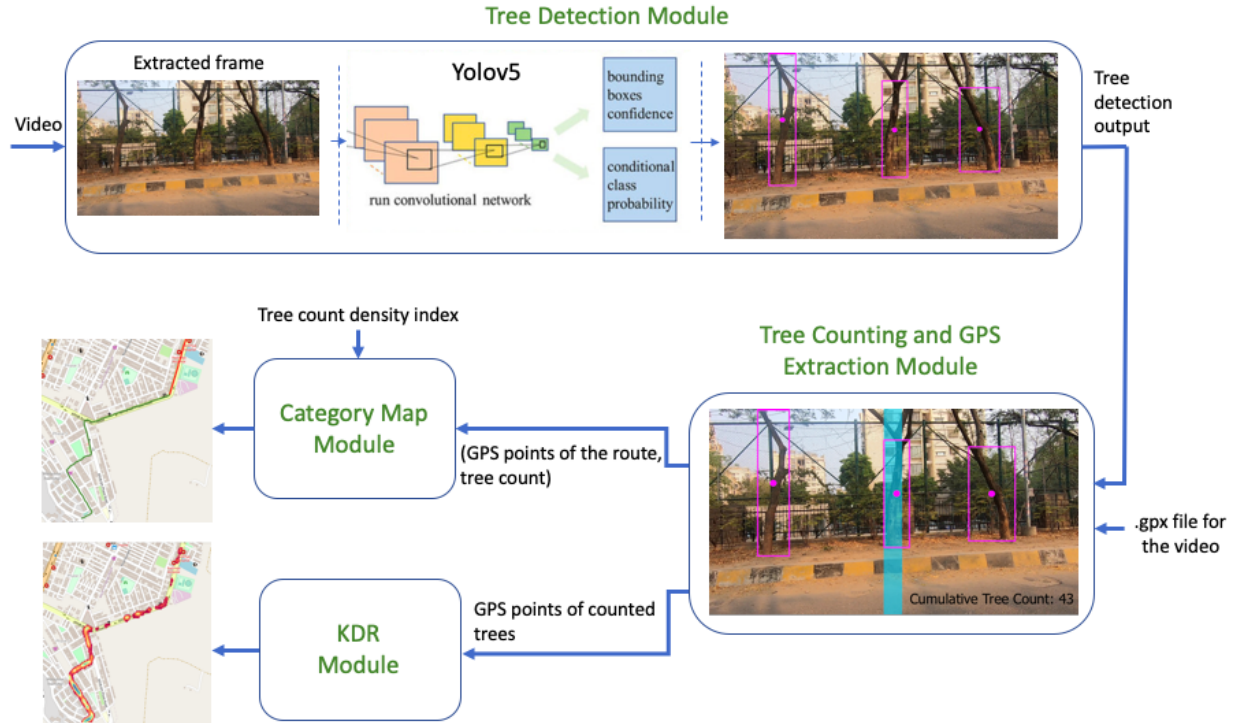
Tree Detection Module

Video

Extracted frame

Yolov5

run convolutional network

bounding boxes confidence

conditional class probability

Tree detection output

Tree count density index

Category Map Module

Tree Counting and GPS Extraction Module

(GPS points of the route, tree count)

Cumulative Tree Count: 43

.gpx file for the video

GPS points of counted trees

KDR Module